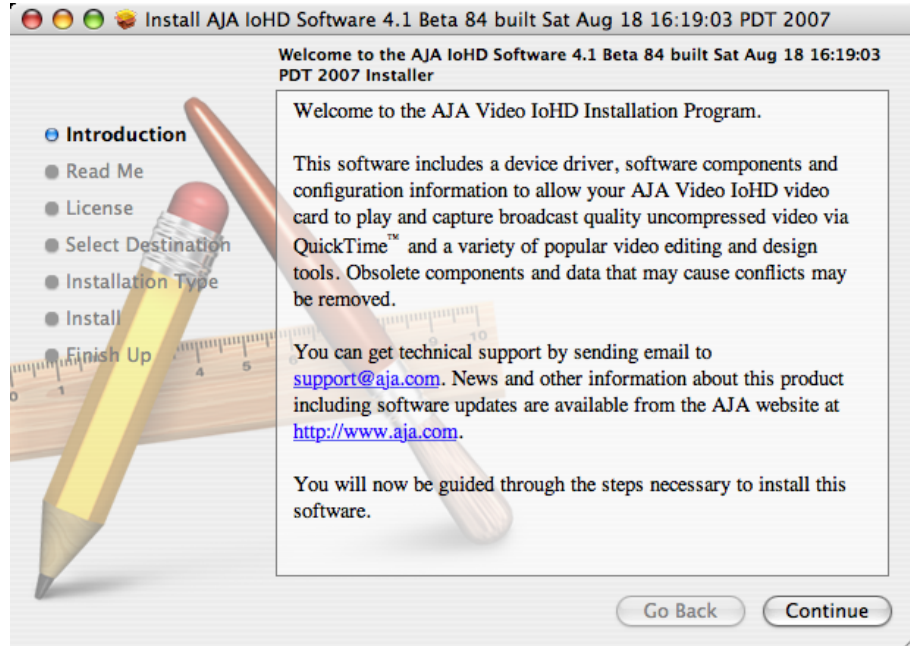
Install AJA IoHD Software 4.1 Beta 84 built Sat Aug 18 16:19:03 PDT 2007

Welcome to the AJA IoHD Software 4.1 Beta 84 built Sat Aug 18 16:19:03 PDT 2007 Installer

Introduction
Read Me
License
Select Destination
Installation Type
Install
Finish Up

Welcome to the AJA Video IoHD Installation Program.

This software includes a device driver, software components and configuration information to allow your AJA Video IoHD video card to play and capture broadcast quality uncompressed video via QuickTime™ and a variety of popular video editing and design tools. Obsolete components and data that may cause conflicts may be removed.

You can get technical support by sending email to support@aja.com. News and other information about this product including software updates are available from the AJA website at http://www.aja.com.

You will now be guided through the steps necessary to install this software.

Go Back
Continue